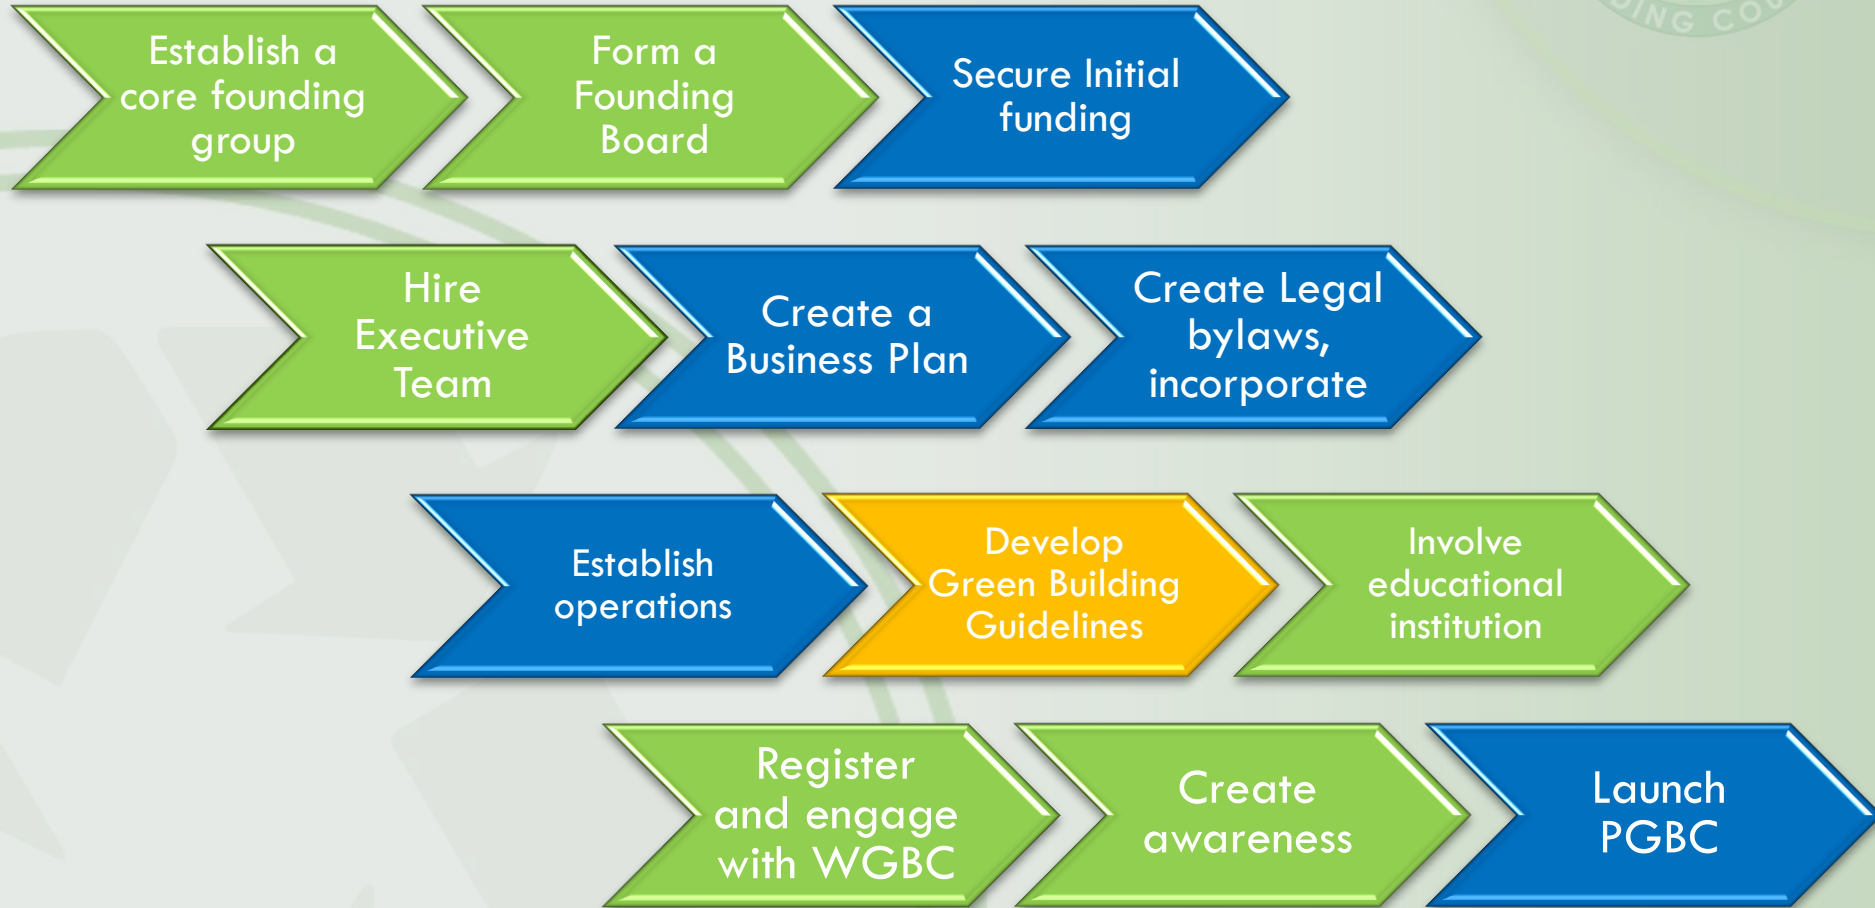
Establish a core founding group

Form a Founding Board

Secure Initial funding

Hire Executive Team

Create a Business Plan

Create Legal bylaws, incorporate

Establish operations

Develop Green Building Guidelines

Involve educational institution

Register and engage with WGBC

Create awareness

Launch PGBC

ING CO